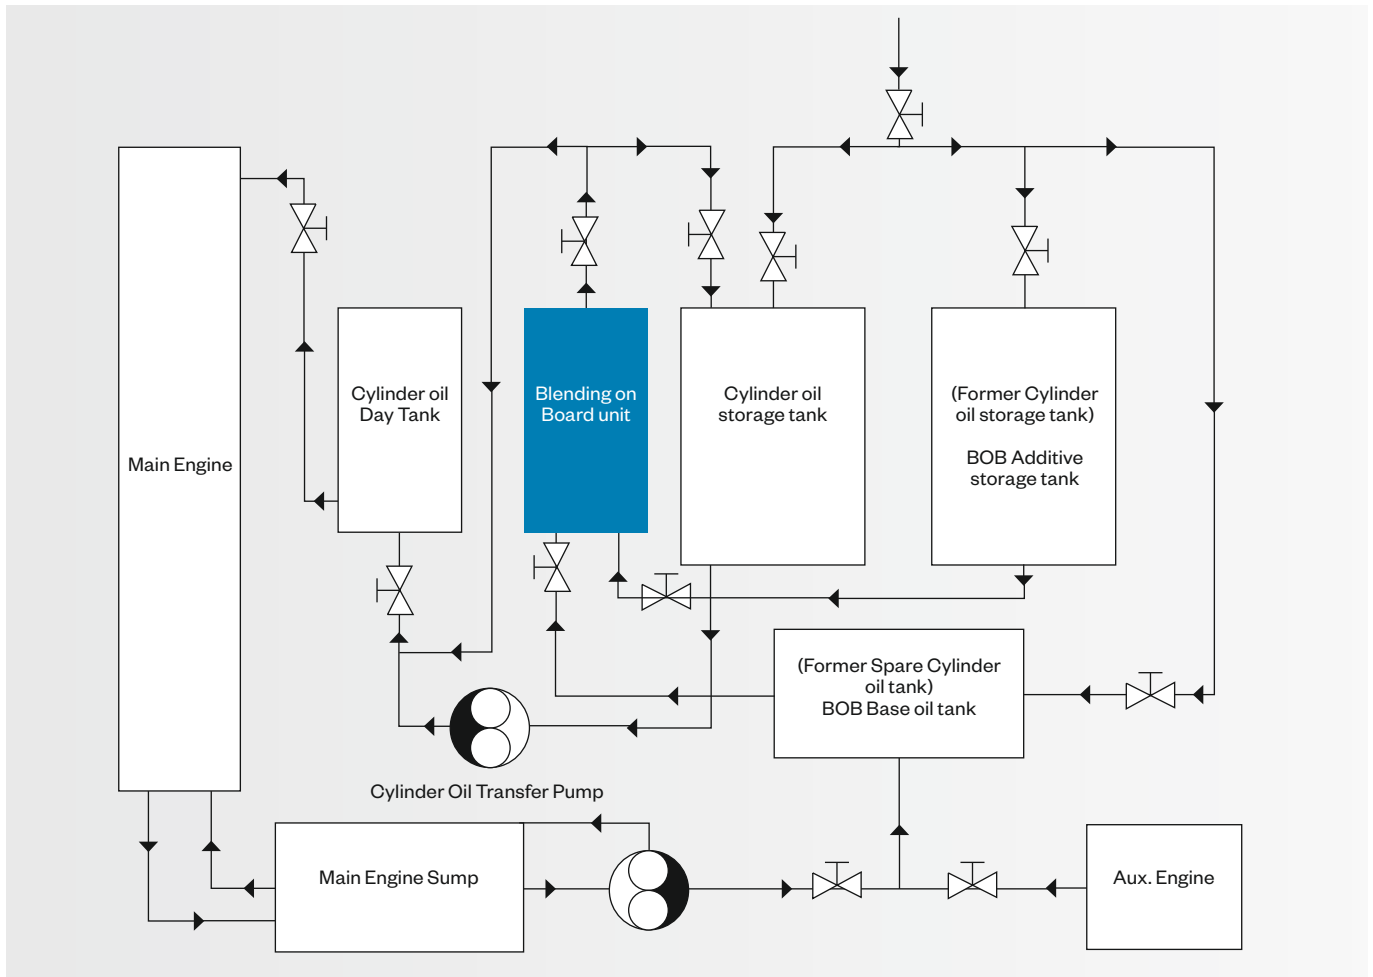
Main Engine

Cylinder oil Day Tank

Blending on Board unit

Cylinder oil storage tank

(Former Cylinder oil storage tank)

BOB Additive storage tank

(Former Spare Cylinder oil tank)
BOB Base oil tank

Cylinder Oil Transfer Pump

Main Engine Sump

Aux. Engine